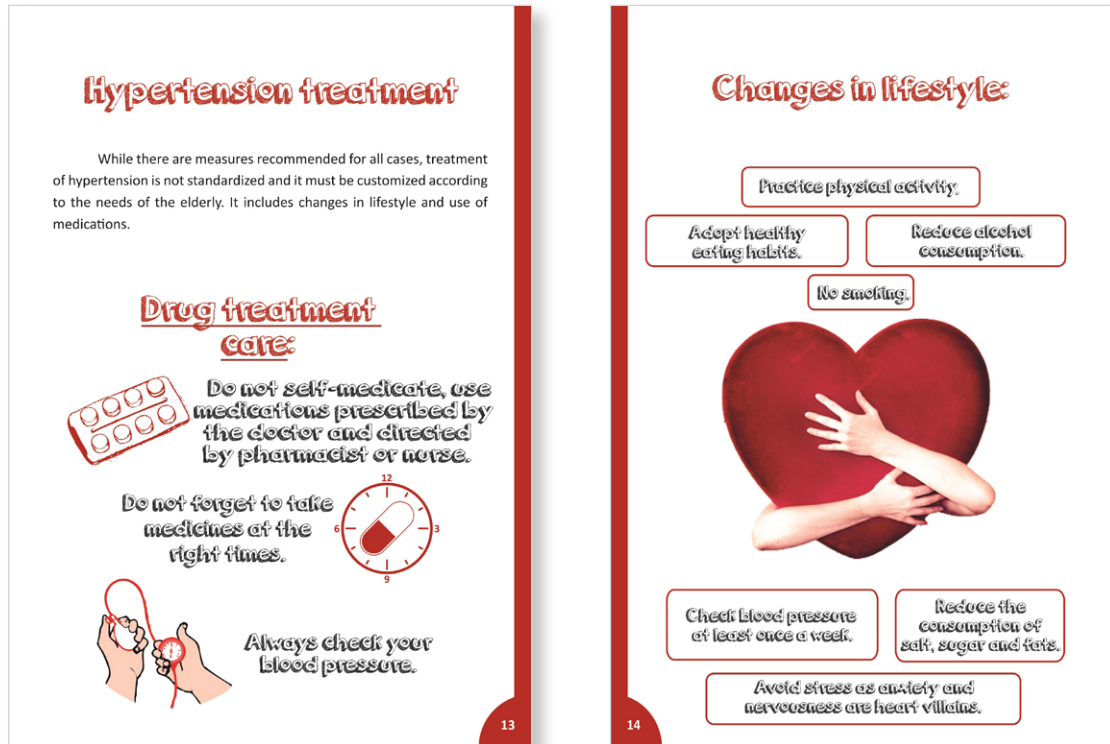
Hypertension treatment

While there are measures recommended for all cases, treatment of hypertension is not standardized and it must be customized according to the needs of the elderly. It includes changes in lifestyle and use of medications.

Drug treatment care:

Do not self-medicate, use medications prescribed by the doctor and directed by pharmacist or nurse.

Do not forget to take medicines at the right times.

12
3
6
9

Always check your blood pressure.

13

Changes in lifestyle:

Practice physical activity.

Adopt healthy eating habits.

Reduce alcohol consumption.

No smoking.

Check blood pressure at least once a week.

Reduce the consumption of salt, sugar and fats.

Avoid stress as anxiety and nervousness are heart villains.

14